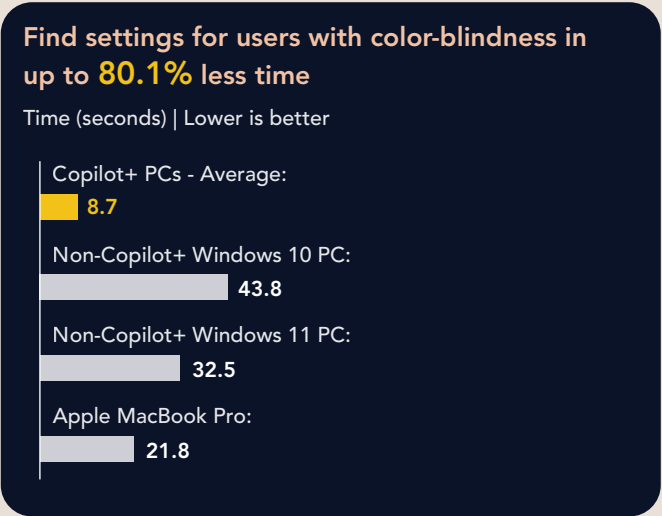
Find settings for users with color-blindness in up to 80.1% less time

Time (seconds) | Lower is better

Copilot+ PCs - Average:
8.7

Non-Copilot+ Windows 10 PC:
43.8

Non-Copilot+ Windows 11 PC:
32.5

Apple MacBook Pro:
21.8